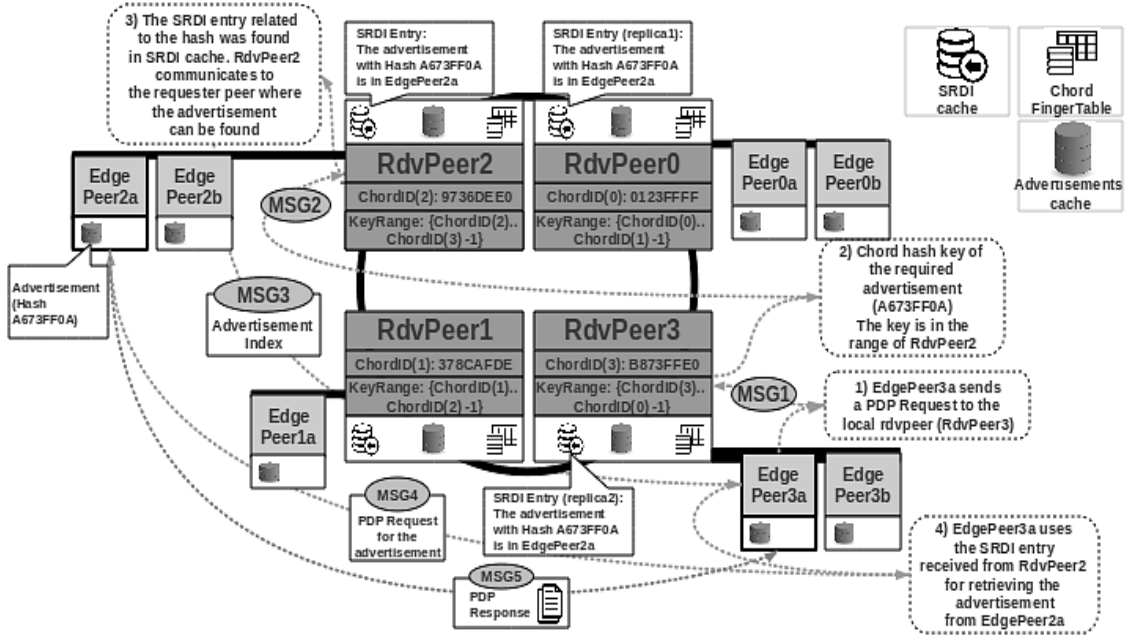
3) The SRDI entry related to the hash was found in SRDI cache. RdvPeer2 communicates to the requester peer where the advertisement can be found

SRDI Entry: The advertisement with Hash A673FF0A is in EdgePeer2a

SRDI Entry (replica1): The advertisement with Hash A673FF0A is in EdgePeer2a

SRDI cache

Chord FingerTable

Advertisements cache

Edge Peer2a

Edge Peer2b

RdvPeer2

ChordID(2): 9736DEE0

KeyRange: {ChordID(2).. ChordID(3) -1}

RdvPeer0

ChordID(0): 0123FFFF

KeyRange: {ChordID(0).. ChordID(1) -1}

Edge Peer0a

Edge Peer0b

MSG2

2) Chord hash key of the required advertisement (A673FF0A) The key is in the range of RdvPeer2

Advertisement (Hash A673FF0A)

MSG3

Advertisement Index

RdvPeer1

ChordID(1): 378CAFDE

KeyRange: {ChordID(1).. ChordID(2) -1}

RdvPeer3

ChordID(3): B873FFE0

KeyRange: {ChordID(3).. ChordID(0) -1}

MSG1

1) EdgePeer3a sends a PDP Request to the local rdvpeer (RdvPeer3)

Edge Peer1a

Edge Peer3a

Edge Peer3b

MSG4

PDP Request for the advertisement

SRDI Entry (replica2): The advertisement with Hash A673FF0A is in EdgePeer2a

4) EdgePeer3a uses the SRDI entry received from RdvPeer2 for retrieving the advertisement from EdgePeer2a

MSG5

PDP Response